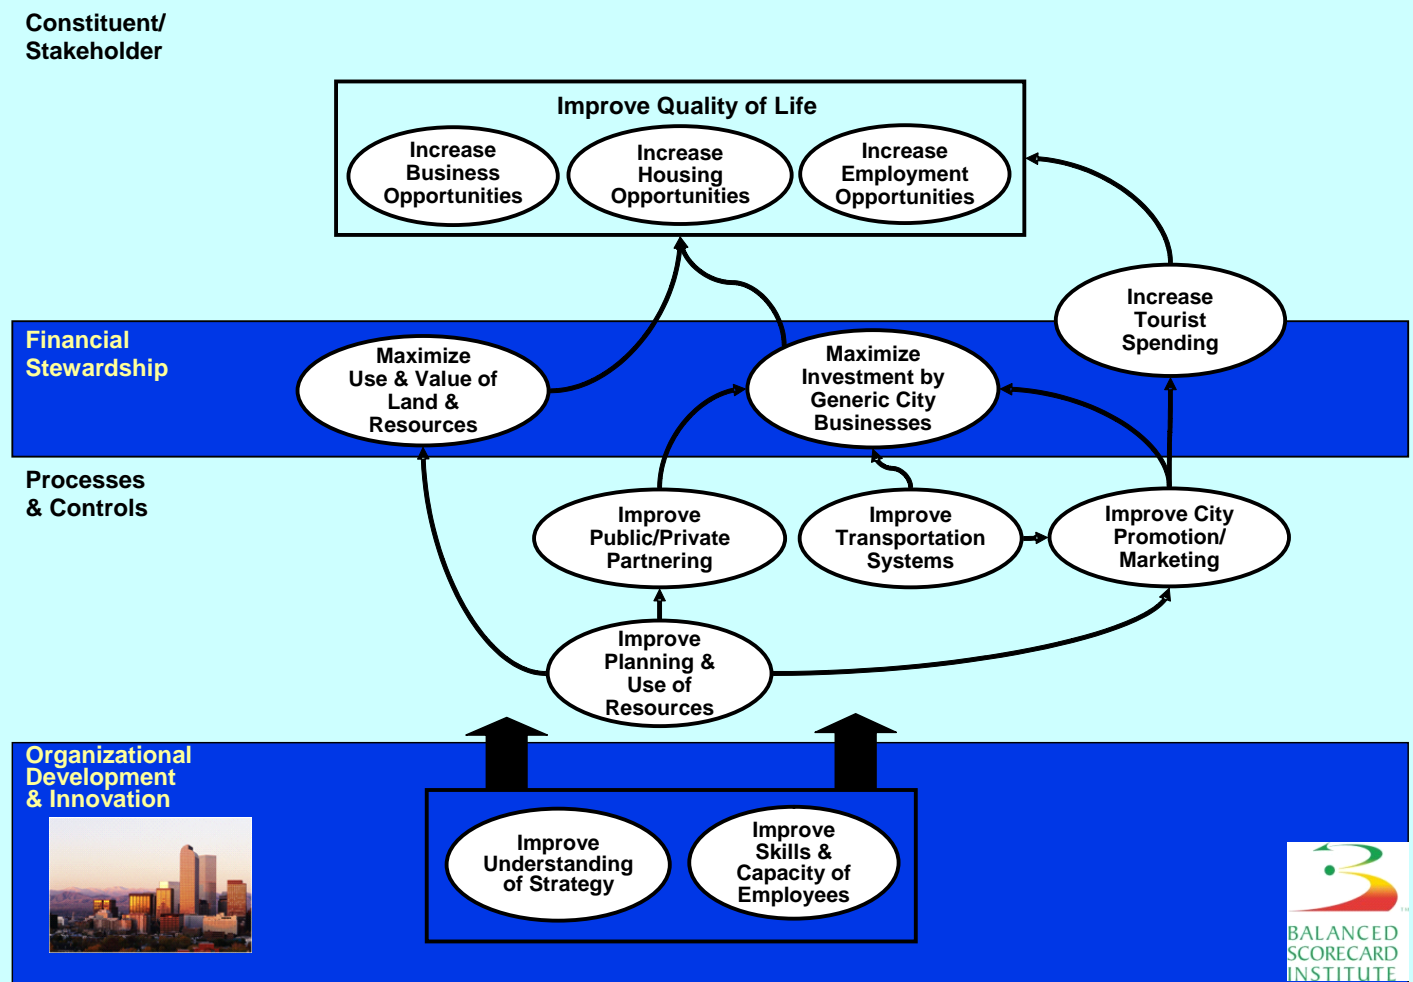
Constituent/
Stakeholder

Improve Quality of Life

Increase Business Opportunities

Increase Housing Opportunities

Increase Employment Opportunities

Increase Tourist Spending

Financial Stewardship

Maximize Use & Value of Land & Resources

Maximize Investment by Generic City Businesses

Processes & Controls

Improve Public/Private Partnering

Improve Transportation Systems

Improve City Promotion/ Marketing

Improve Planning & Use of Resources

Organizational Development & Innovation

Improve Understanding of Strategy

Improve Skills & Capacity of Employees

BALANCED SCORECARD INSTITUTE